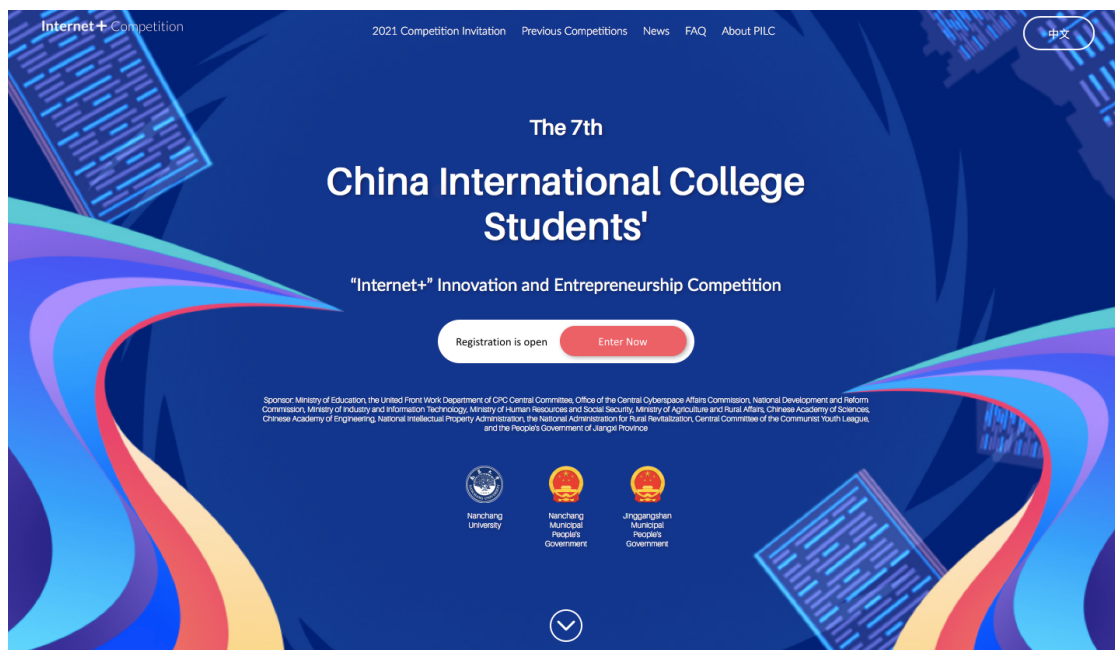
Internet+ Competition

2021 Competition Invitation Previous Competitions News FAQ About PILC

中文

The 7th

China International College Students'

"Internet+" Innovation and Entrepreneurship Competition

Registration is open Enter Now

Sponsor: Ministry of Education, the United Front Work Department of CPC Central Committee, Office of the Central Cyberspace Affairs Commission, National Development and Reform Commission, Ministry of Industry and Information Technology, Ministry of Human Resources and Social Security, Ministry of Agriculture and Rural Affairs, Chinese Academy of Sciences, Chinese Academy of Engineering, National Intellectual Property Administration, the National Administration for Rural Revitalization, Central Committee of the Communist Youth League, and the People's Government of Jiangxi Province

Nanchang University

Nanchang Municipal People's Government

Jinggangshan Municipal People's Government